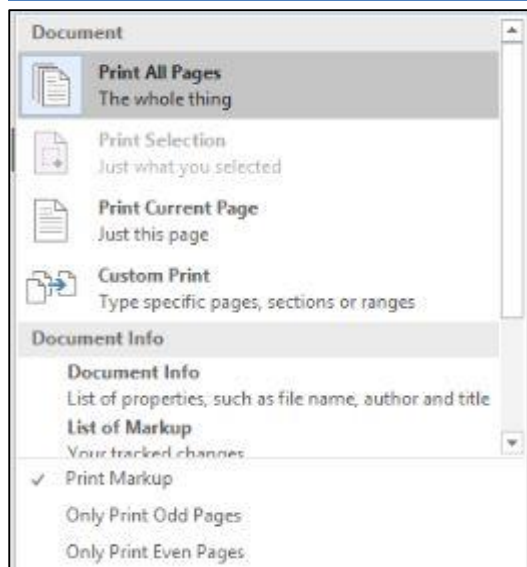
Document

Print All Pages
The whole thing

Print Selection
Just what you selected

Print Current Page
Just this page

Custom Print
Type specific pages, sections or ranges

Document Info

Document Info
List of properties, such as file name, author and title

List of Markup
Your tracked changes

✓ Print Markup

Only Print Odd Pages

Only Print Even Pages